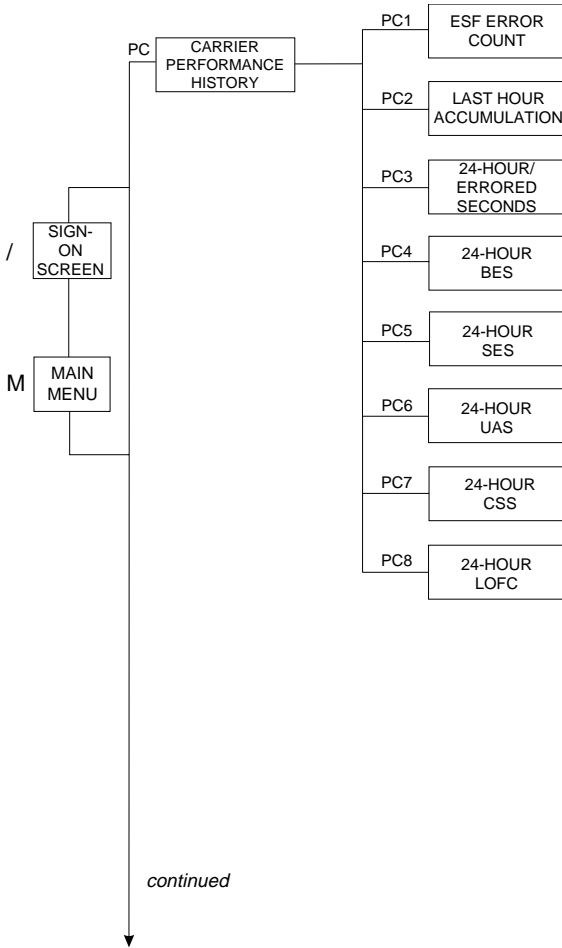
PC
CARRIER PERFORMANCE HISTORY

PC1
ESF ERROR COUNT

PC2
LAST HOUR ACCUMULATION

PC3
24-HOUR/ ERRORED SECONDS

/
SIGN-ON SCREEN

PC4
24-HOUR BES

PC5
24-HOUR SES

M
MAIN MENU

PC6
24-HOUR UAS

PC7
24-HOUR CSS

PC8
24-HOUR LOFC

continued